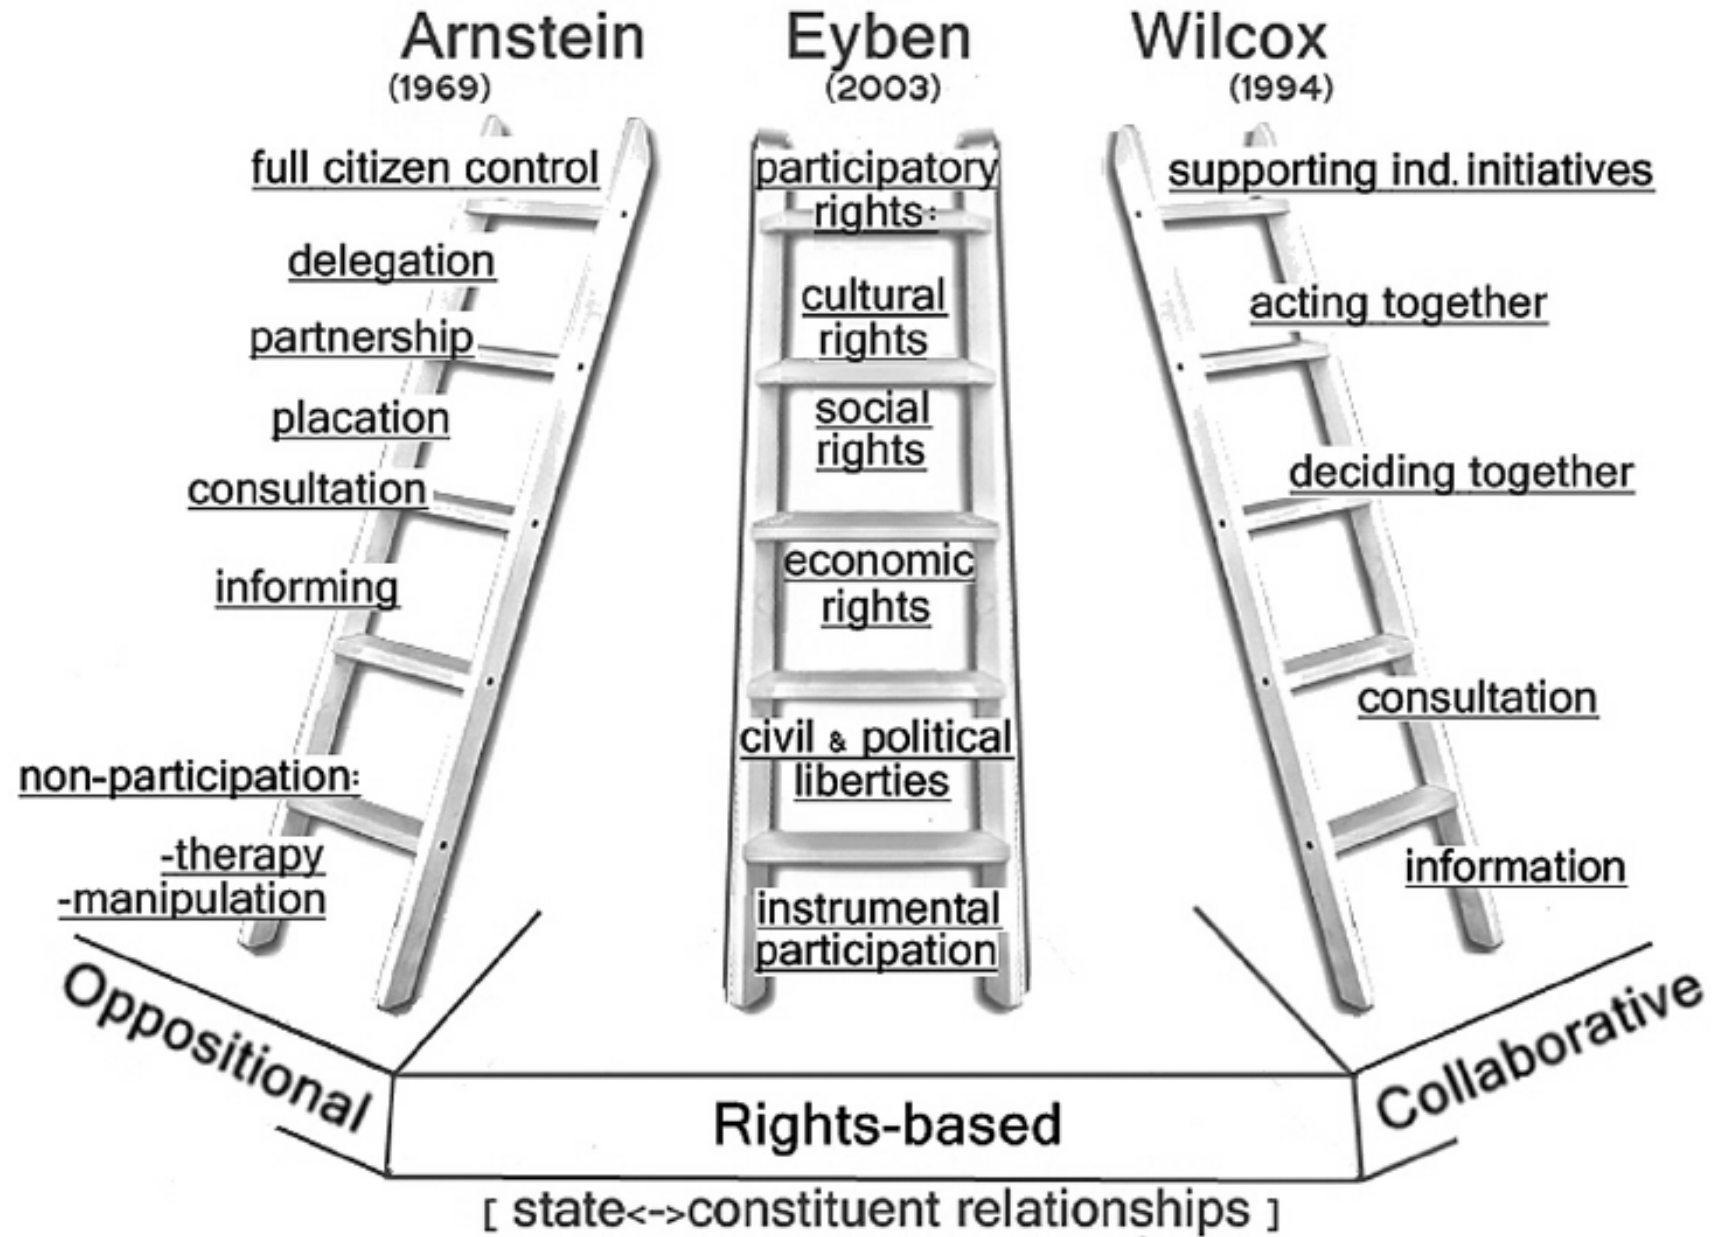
Arnstein
(1969)

full citizen control

delegation

partnership

placation

consultation

informing

non-participation:

-therapy
-manipulation

Eyben
(2003)

participatory rights:

cultural rights

social rights

economic rights

civil & political liberties

instrumental participation

Wilcox
(1994)

supporting ind. initiatives

acting together

deciding together

consultation

information

Oppositional

Rights-based

Collaborative

[ state<->constituent relationships ]